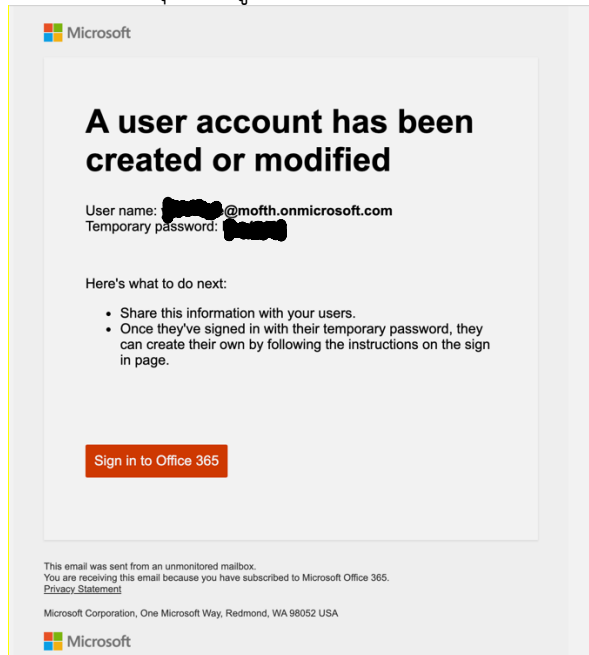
Microsoft

A user account has been created or modified

User name: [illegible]@mofth.onmicrosoft.com
Temporary password: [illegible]

Here's what to do next:

- Share this information with your users.
- Once they've signed in with their temporary password, they can create their own by following the instructions on the sign in page.

Sign in to Office 365

This email was sent from an unmonitored mailbox.
You are receiving this email because you have subscribed to Microsoft Office 365.
Privacy Statement

Microsoft Corporation, One Microsoft Way, Redmond, WA 98052 USA

Microsoft